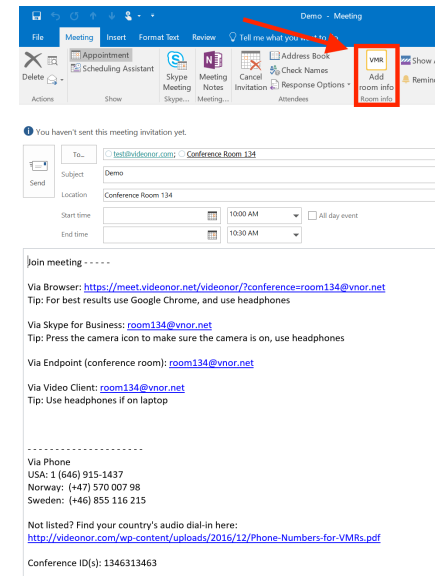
Demo - Meeting

File Meeting Insert Format Text Review Tell me what you want to do

Delete Actions

Appointment Scheduling Assistant Show

Skype Meeting Skype...

Meeting Notes Meeting...

Cancel Invitation

Address Book Check Names Response Options Attendees

VMR Add room info Room info

Show as Remind

You haven't sent this meeting invitation yet.

Send

To... test@videonor.com; Conference Room 134

Subject Demo

Location Conference Room 134

Start time 10:00 AM All day event

End time 10:30 AM

Join meeting - - - - -

Via Browser: https://meet.videonor.net/videonor/?conference=room134@vnor.net
Tip: For best results use Google Chrome, and use headphones

Via Skype for Business: room134@vnor.net
Tip: Press the camera icon to make sure the camera is on, use headphones

Via Endpoint (conference room): room134@vnor.net

Via Video Client: room134@vnor.net
Tip: Use headphones if on laptop

- - - - - - - - - - - - - - - - - - - -
Via Phone
USA: 1 (646) 915-1437
Norway: (+47) 570 007 98
Sweden: (+46) 855 116 215

Not listed? Find your country's audio dial-in here:
http://videonor.com/wp-content/uploads/2016/12/Phone-Numbers-for-VMRs.pdf

Conference ID(s): 1346313463